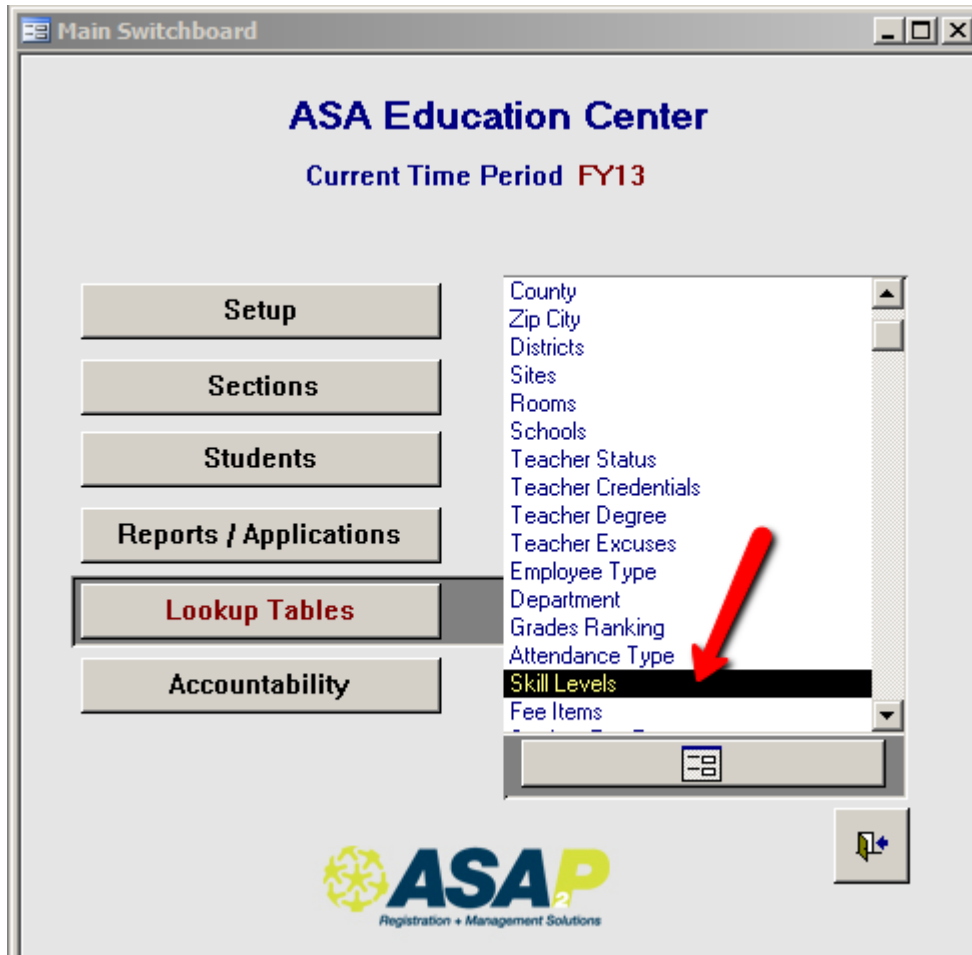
Main Switchboard

ASA Education Center

Current Time Period FY13

Setup

Sections

Students

Reports / Applications

Lookup Tables

Accountability

County
Zip City
Districts
Sites
Rooms
Schools
Teacher Status
Teacher Credentials
Teacher Degree
Teacher Excuses
Employee Type
Department
Grades Ranking
Attendance Type
Skill Levels
Fee Items
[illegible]

ASAP2

Registration + Management Solutions